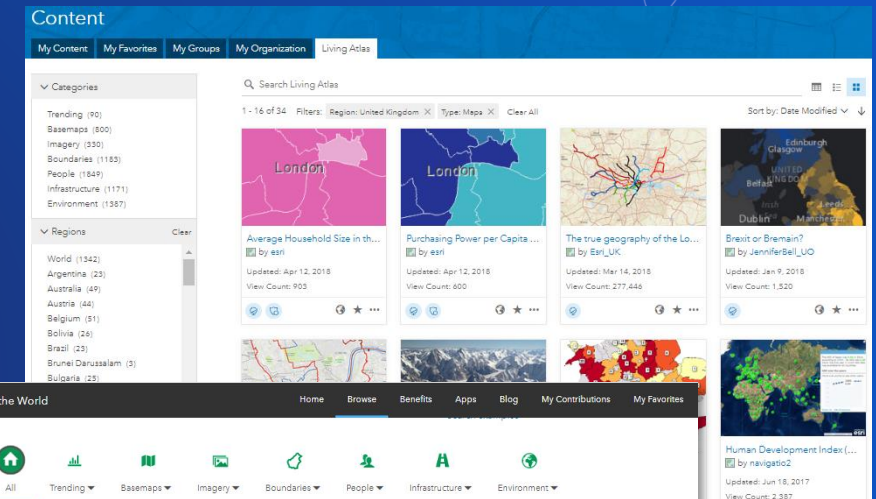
Content

My Content | My Favorites | My Groups | My Organization | Living Atlas

Categories
Trending (90)
Basemaps (800)
Imagery (330)
Boundaries (1183)
People (1849)
Infrastructure (1171)
Environment (1387)

Regions Clear
World (1342)
Argentina (23)
Australia (49)
Austria (44)
Belgium (51)
Bolivia (26)
Brazil (23)
Brunei Darussalam (5)
Bulgaria (25)

Search Living Atlas

1 - 16 of 34 Filters: Region: United Kingdom × Type: Maps × Clear All

Sort by: Date Modified

London
Average Household Size in th...
by esri
Updated: Apr 12, 2018
View Count: 905

London
Purchasing Power per Capita ...
by esri
Updated: Apr 12, 2018
View Count: 600

The true geography of the Lo...
by Esri_UK
Updated: Mar 14, 2018
View Count: 277,446

Edinburgh Glasgow Belfast UNITED KINGDOM Leeds Dublin Manchester
Brexit or Bremain?
by JenniferBell_UO
Updated: Jan 9, 2018
View Count: 1,520

Human Development Index (...
by navigatio2
Updated: Jun 18, 2017
View Count: 2,387

the World
Home Browse Benefits Apps Blog My Contributions My Favorites

All Trending Basemaps Imagery Boundaries People Infrastructure Environment